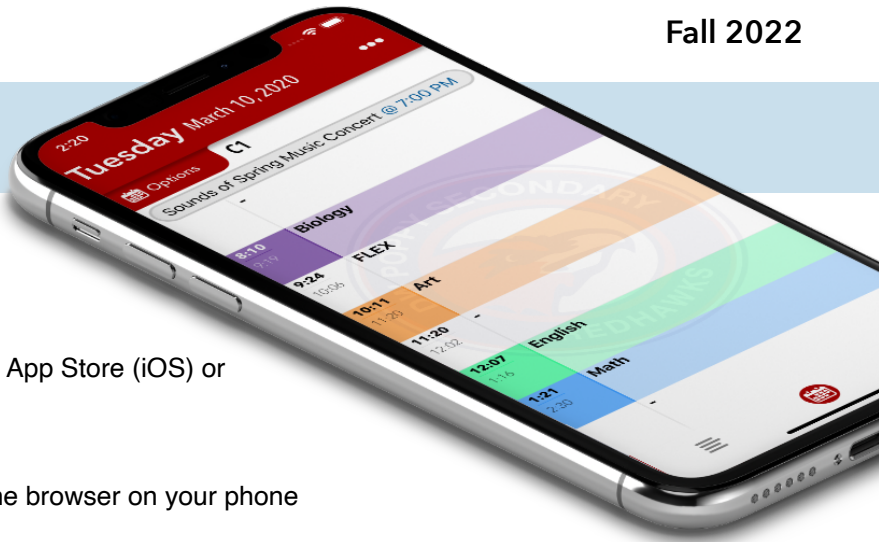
Fall 2022

2:20

Tuesday March 10, 2020

Options C1

Sounds of Spring Music Concert @ 7:00 PM

8:10 9:19 Biology

9:24 10:06 FLEX

10:11 11:20 Art

11:20 12:02 -

12:07 1:16 English

1:21 2:30 Math

POCO SECONDARY

REDHAWKS

App Store (iOS) or

ne browser on your phone